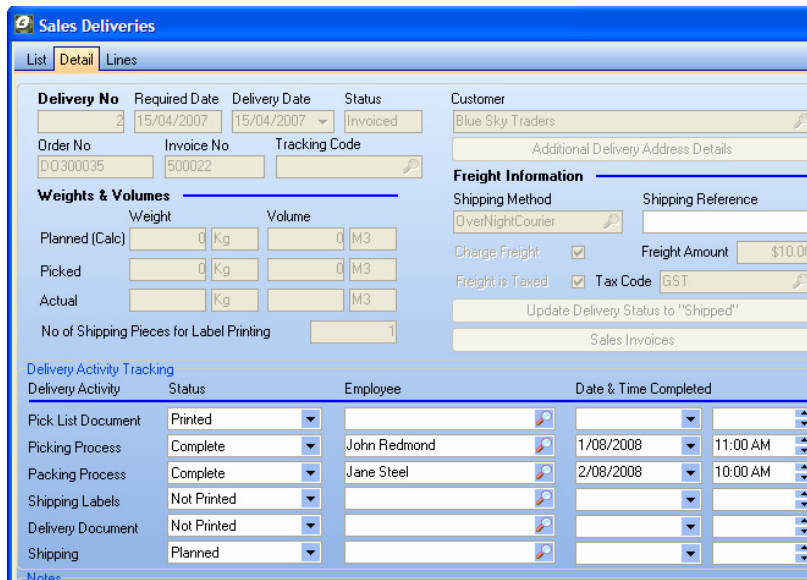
Sales Deliveries

List | Detail | Lines

Delivery No 2
Required Date 15/04/2007
Delivery Date 15/04/2007
Status Invoiced
Customer Blue Sky Traders
Additional Delivery Address Details

Order No DO300035
Invoice No 500022
Tracking Code

Weights & Volumes
Weight Volume
Planned (Calc) 0 Kg 0 M3
Picked 0 Kg 0 M3
Actual Kg M3
No of Shipping Pieces for Label Printing 1

Freight Information
Shipping Method OverNightCourier
Shipping Reference
Charge Freight
Freight Amount $10.0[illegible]
Freight is Taxed
Tax Code GST
Update Delivery Status to "Shipped"
Sales Invoices

Delivery Activity Tracking

| Delivery Activity | Status | Employee | Date & Time Completed | |
|---|---|---|---|---|
| Pick List Document | Printed | | | |
| Picking Process | Complete | John Redmond | 1/08/2008 | 11:00 AM |
| Packing Process | Complete | Jane Steel | 2/08/2008 | 10:00 AM |
| Shipping Labels | Not Printed | | | |
| Delivery Document | Not Printed | | | |
| Shipping | Planned | | | |

Notes